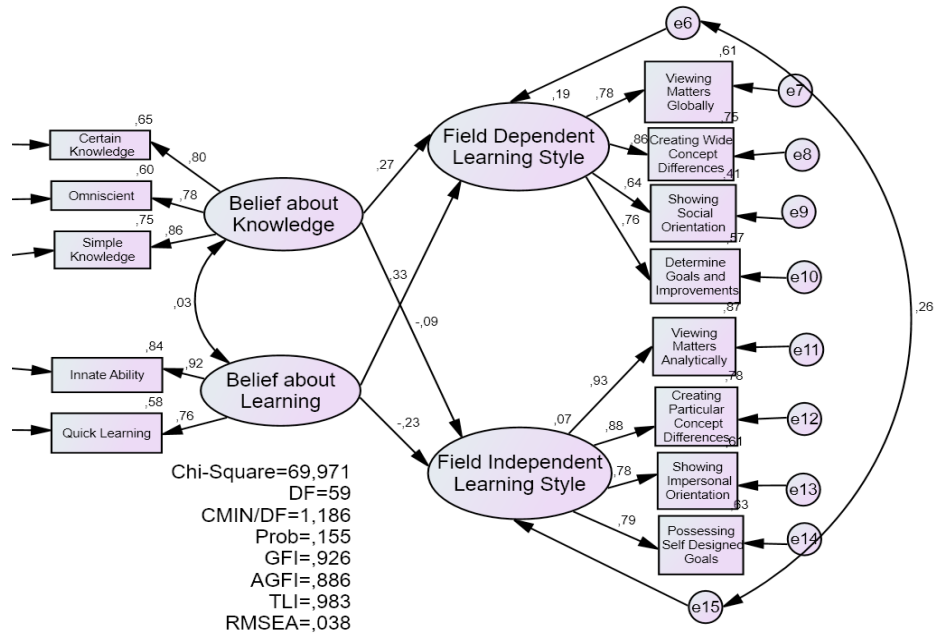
e6

,61

Viewing Matters Globally

e7

,19

,78

Field Dependent Learning Style

,75

,86

Creating Wide Concept Differences

e8

,41

,64

Showing Social Orientation

e9

,57

,76

Determine Goals and Improvements

e10

,65

Certain Knowledge

,80

,60

Omniscient

,78

,75

Simple Knowledge

,86

Belief about Knowledge

,27

,33

,03

-,09

,87

Viewing Matters Analytically

e11

,26

,84

Innate Ability

,92

Belief about Learning

,93

,58

Quick Learning

,76

,78

Creating Particular Concept Differences

e12

-,23

,07

,88

,61

Field Independent Learning Style

,78

Showing Impersonal Orientation

e13

,63

,79

Possessing Self Designed Goals

e14

e15

Chi-Square=69,971
DF=59
CMIN/DF=1,186
Prob=,155
GFI=,926
AGFI=,886
TLI=,983
RMSEA=,038